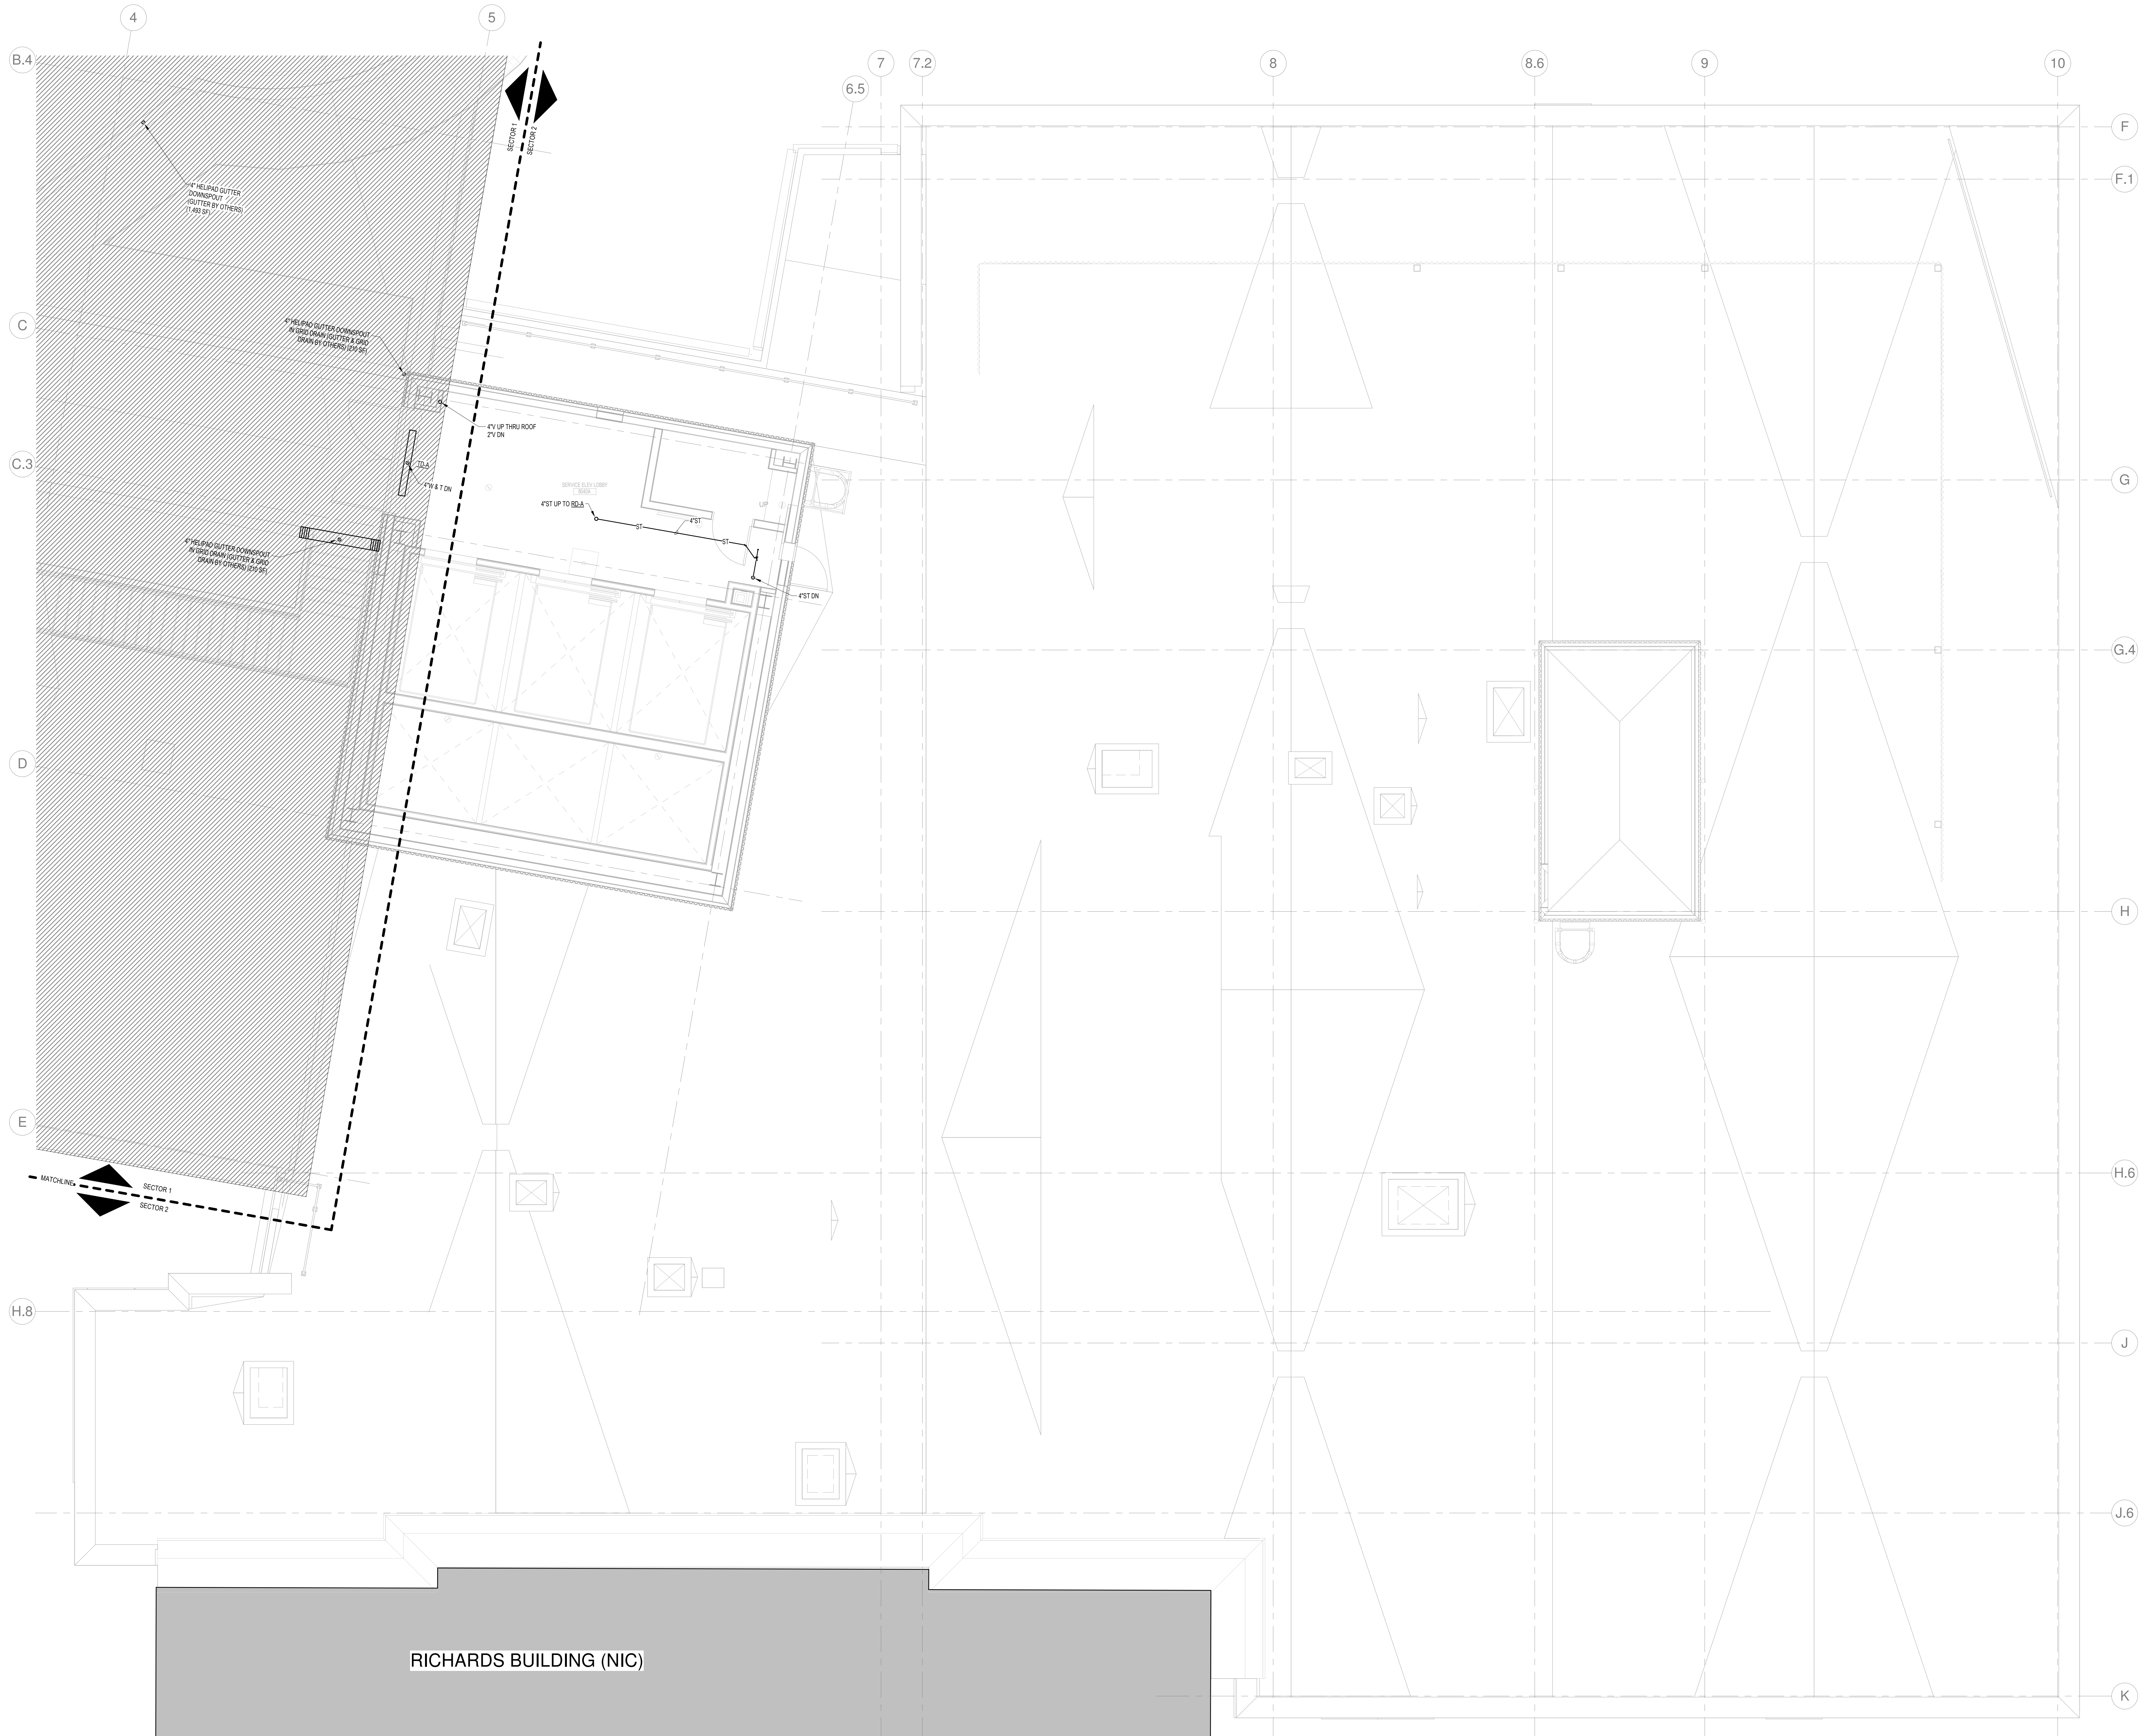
4
5
B.4
7
7.2
8
8.6
9
10
6.5
F
F.1
SECTOR 1
SECTOR 2
4" HELIPAD GUTTER DOWNSPOUT (GUTTER BY OTHERS) (1,493 SF)
C
4" HELIPAD GUTTER DOWNSPOUT IN GRID DRAIN (GUTTER & GRID DRAIN BY OTHERS) (210 SF)
4"V UP THRU ROOF
2"V DN
C.3
TD-A
4"W & T DN
SERVICE ELEV LOBBY
G
4"ST UP TO RD-A
4"ST
ST
ST
UP
4" HELIPAD GUTTER DOWNSPOUT IN GRID DRAIN (GUTTER & GRID DRAIN BY OTHERS) (210 SF)
4"ST DN
G.4
D
H
E
H.6
MATCHLINE
SECTOR 1
SECTOR 2
H.8
J
J.6
RICHARDS BUILDING (NIC)
K